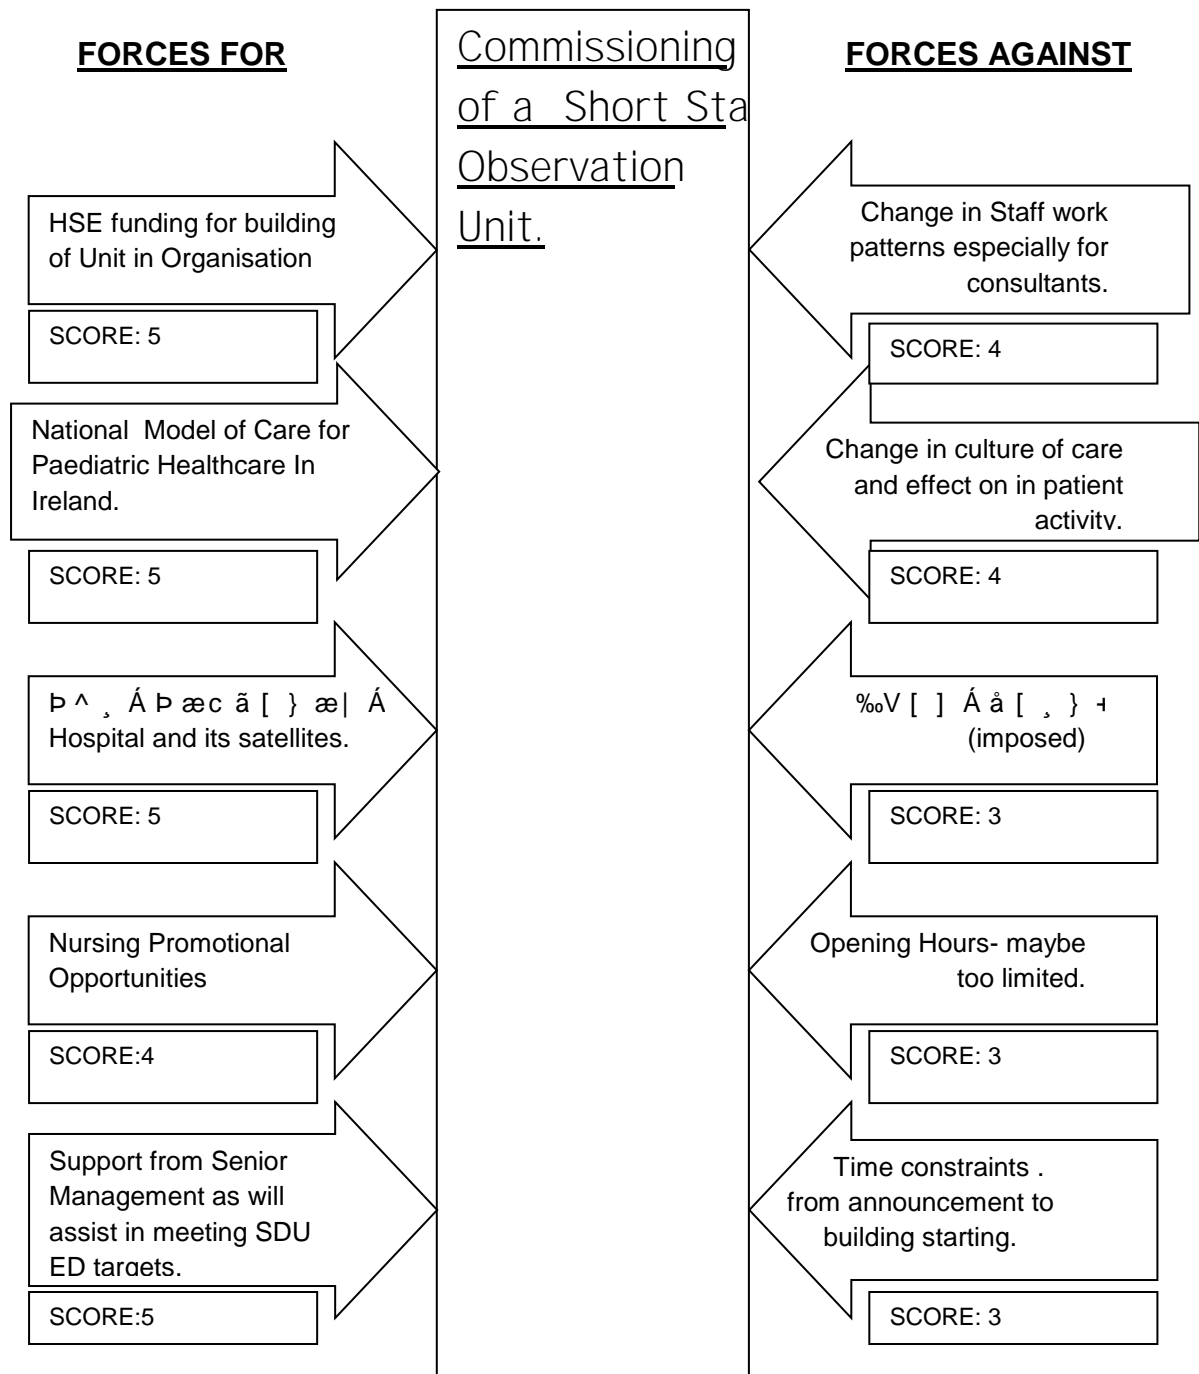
FORCES FOR

Commissioning of a Short Sta Observation Unit.

FORCES AGAINST

HSE funding for building of Unit in Organisation

SCORE: 5

Change in Staff work patterns especially for consultants.

SCORE: 4

National Model of Care for Paediatric Healthcare In Ireland.

SCORE: 5

Change in culture of care and effect on in patient activity.

SCORE: 4

Þ ^ ¸ Á Þ æc ã [ } æ| Á Hospital and its satellites.

SCORE: 5

‰V [ ] Á å [ ¸ } ⊣ (imposed)

SCORE: 3

Nursing Promotional Opportunities

SCORE:4

Opening Hours- maybe too limited.

SCORE: 3

Support from Senior Management as will assist in meeting SDU ED targets.

SCORE:5

Time constraints . from announcement to building starting.

SCORE: 3